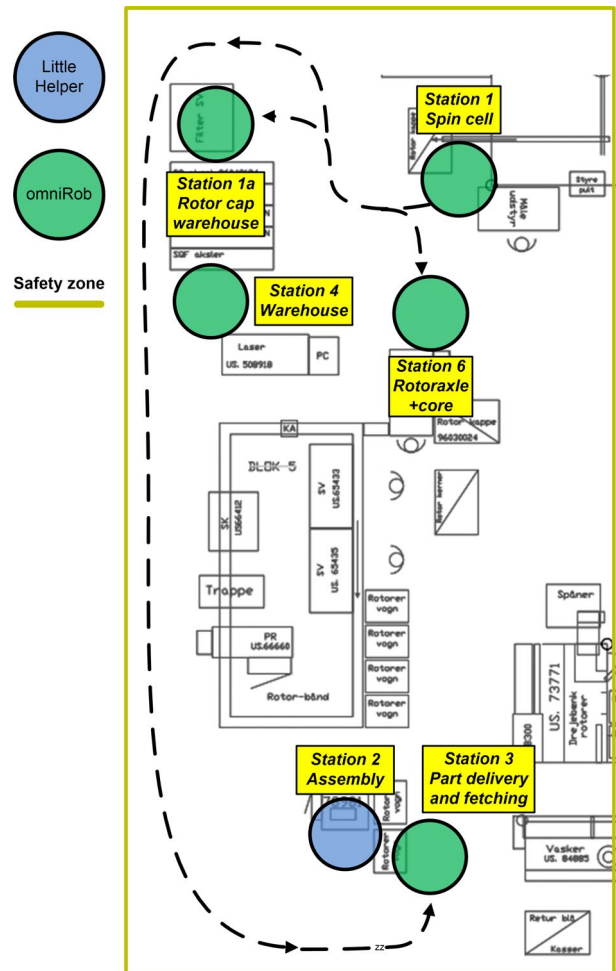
Little Helper

omniRob

Safety zone

Station 1
Spin cell

Station 1a
Rotor cap
warehouse

Station 4
Warehouse

Station 6
Rotoraxle
+core

Station 2
Assembly

Station 3
Part delivery
and fetching

Filter St

Rotor kappe

Styre pult

Måle udstyr

SGF aksler

Laser
US. 508918

PC

KA

Rotor kappe
96030024

BLOK-5

SK
US66412

SV
US.65433

SV
US. 65435

Rotor kerner

Trappe

PR
US.66660

Rotor-bånd

Rotorer vogn

Rotorer vogn

Rotorer vogn

Rotorer vogn

Spåner

US. 73771

Drejebænk rotorer

8300

Rotorer vogn

Rotorer vogn

Vasker
US. 84085

Retur blå
Kasser

zz